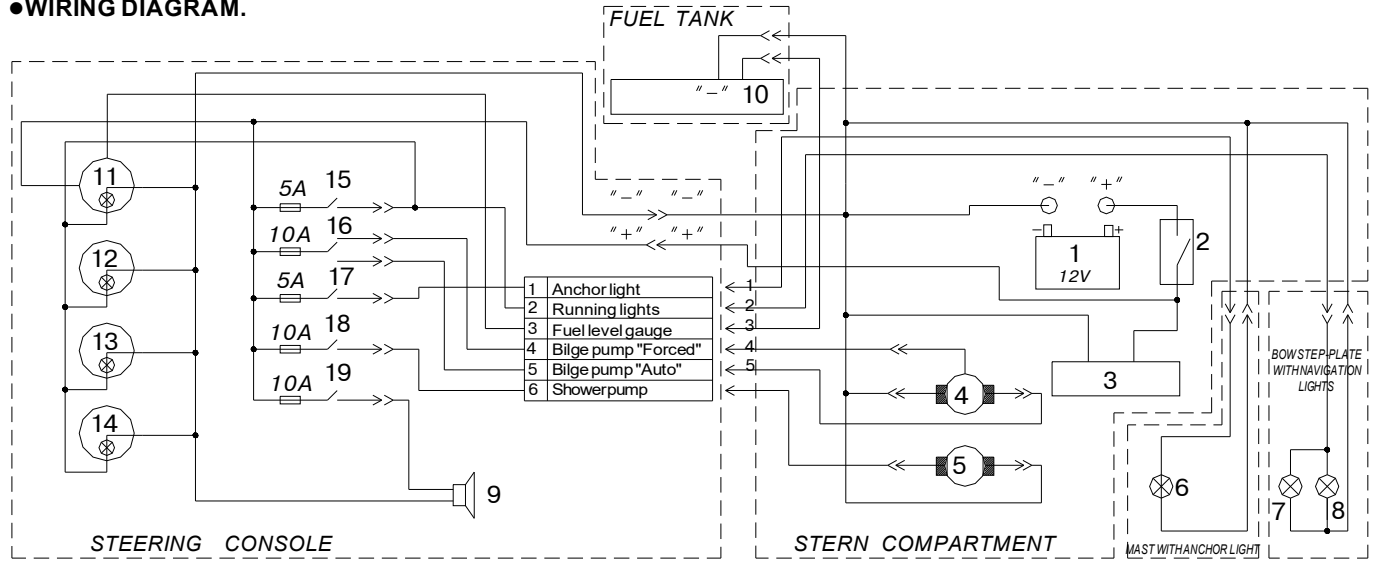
●WIRING DIAGRAM.

FUEL TANK

"–" 10

11

12

13

14

5A 15

10A 16

5A 17

10A 18

10A 19

"–" "–"

"+" "+"

| 1 | Anchor light |
|---|---|
| 2 | Running lights |
| 3 | Fuel level gauge |
| 4 | Bilge pump "Forced" |
| 5 | Bilge pump "Auto" |
| 6 | Showerpump |

1
2
3
4
5

9

"–" "+"

1
12V

2

3

4

5

6

BOWSTEP-PLATE WITH NAVIGATION LIGHTS

7 8

STEERING CONSOLE

STERN COMPARTMENT

MAST WITH ANCHOR LIGHT